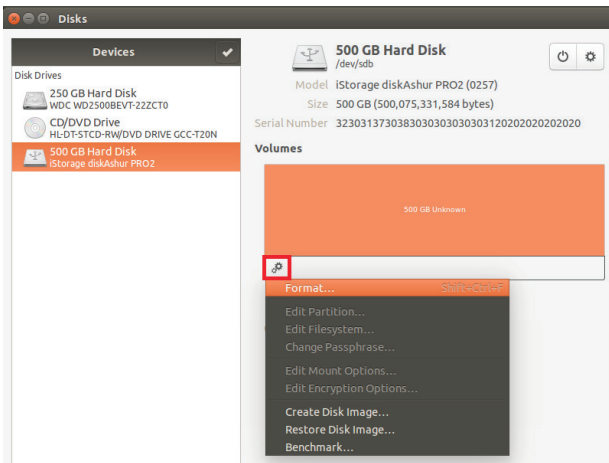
Disks

Devices

Disk Drives

250 GB Hard Disk
WDC WD2500BEVT-22ZCT0

CD/DVD Drive
HL-DT-STCD-RW/DVD DRIVE GCC-T20N

500 GB Hard Disk
iStorage diskAshur PRO2

500 GB Hard Disk
/dev/sdb

Model iStorage diskAshur PRO2 (0257)

Size 500 GB (500,075,331,584 bytes)

Serial Number 323031373038303030303030312020202020

Volumes

500 GB Unknown

Format... Shift+Ctrl+F

Edit Partition...

Edit Filesystem...

Change Passphrase...

Edit Mount Options...

Edit Encryption Options...

Create Disk Image...

Restore Disk Image...

Benchmark...